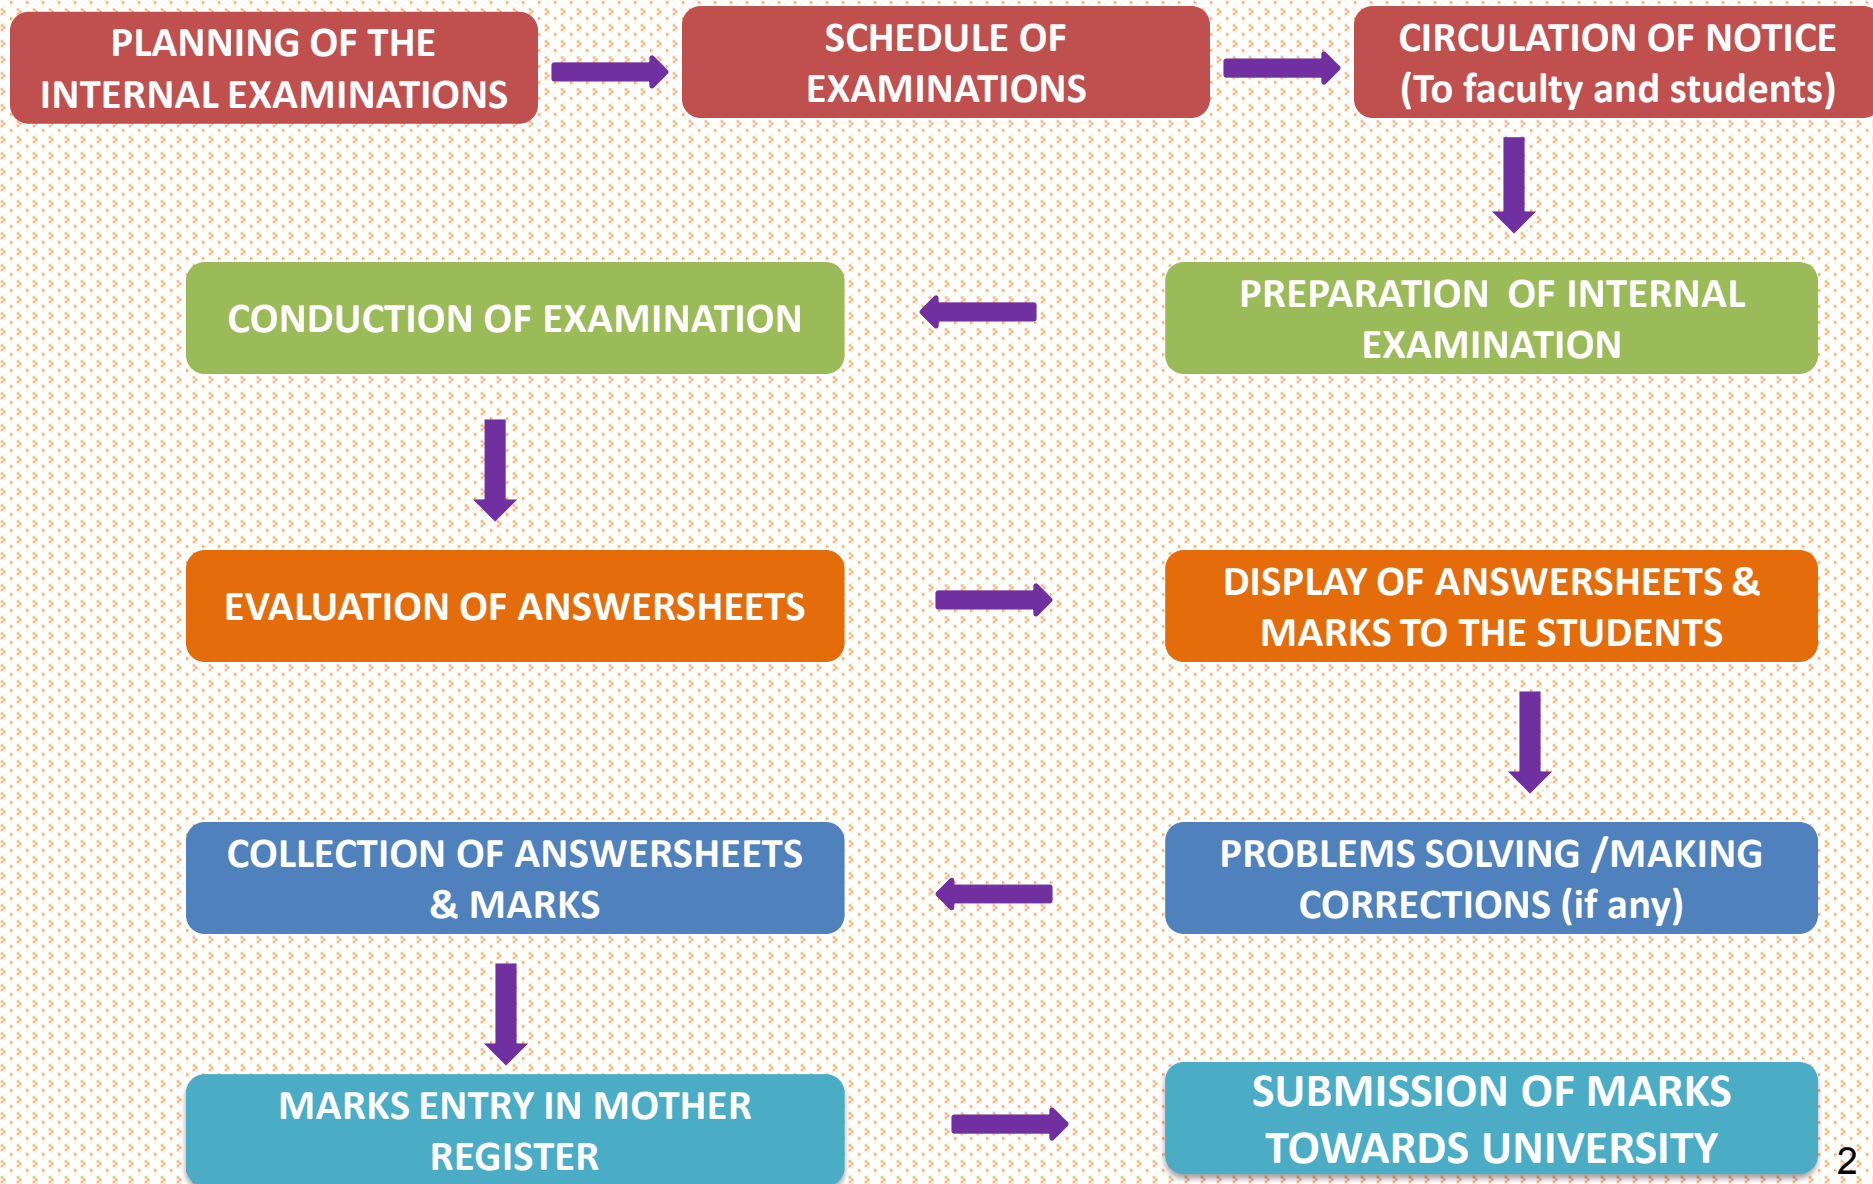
PLANNING OF THE INTERNAL EXAMINATIONS

SCHEDULE OF EXAMINATIONS

CIRCULATION OF NOTICE (To faculty and students)

PREPARATION OF INTERNAL EXAMINATION

CONDUCTION OF EXAMINATION

EVALUATION OF ANSWERSHEETS

DISPLAY OF ANSWERSHEETS & MARKS TO THE STUDENTS

PROBLEMS SOLVING /MAKING CORRECTIONS (if any)

COLLECTION OF ANSWERSHEETS & MARKS

MARKS ENTRY IN MOTHER REGISTER

SUBMISSION OF MARKS TOWARDS UNIVERSITY

2